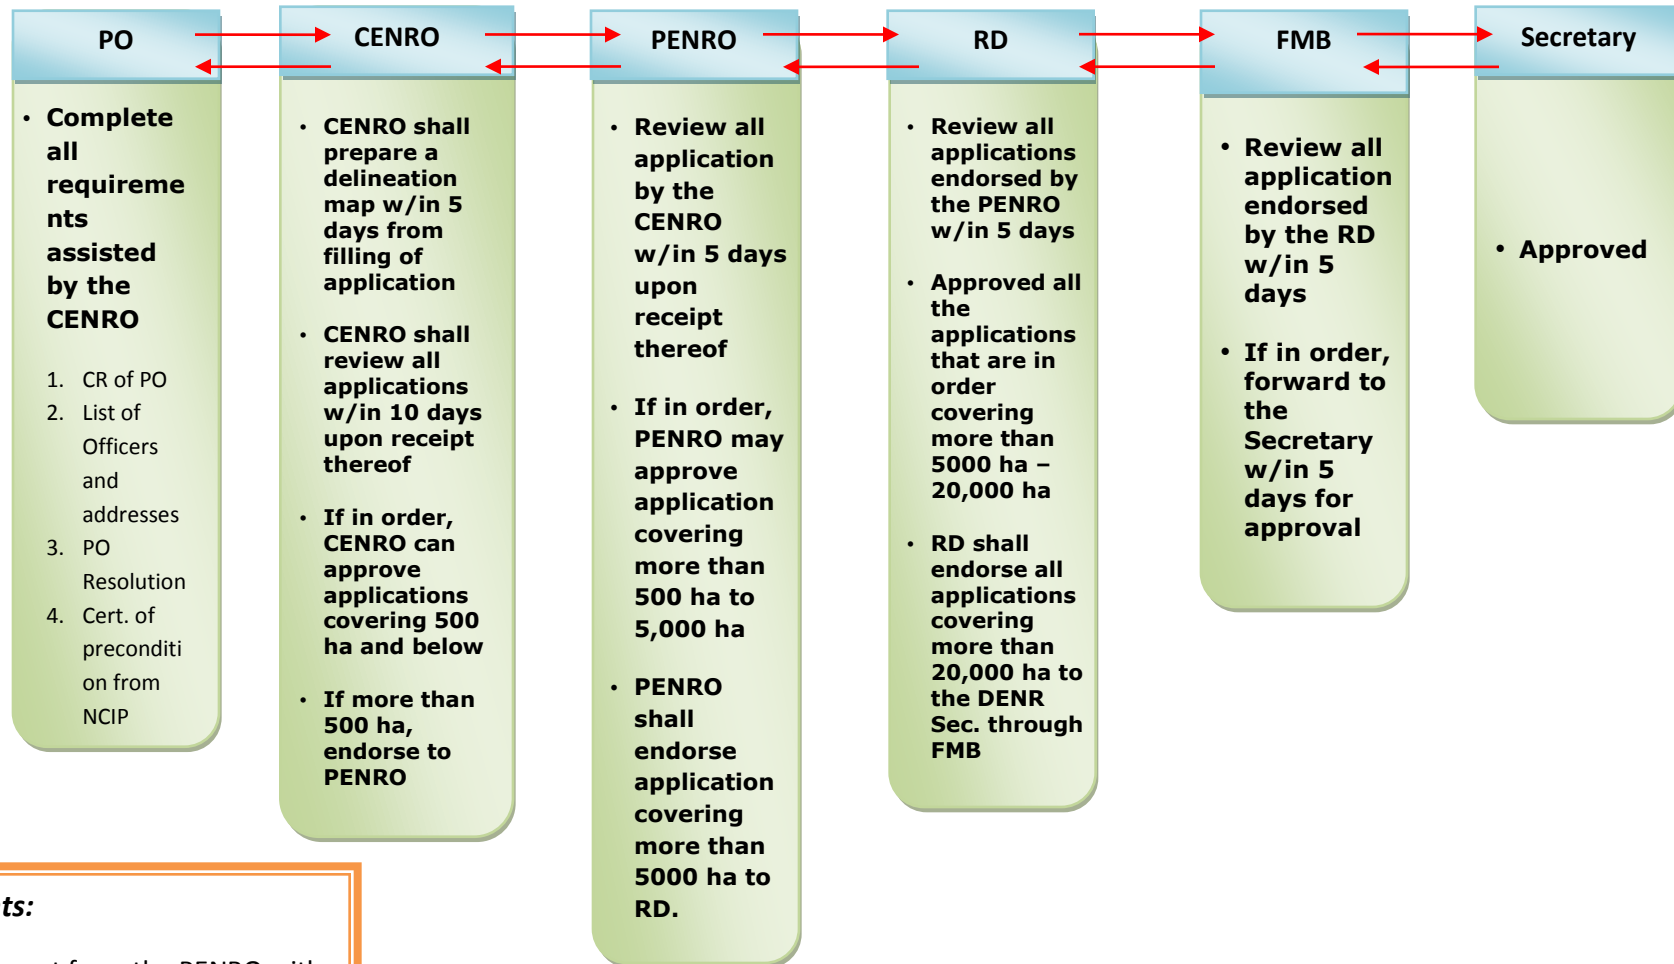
PO

CENRO

PENRO

RD

FMB

Secretary

- Complete all requirements assisted by the CENRO

1. CR of PO
2. List of Officers and addresses
3. PO Resolution
4. Cert. of precondition from NCIP

- CENRO shall prepare a delineation map w/in 5 days from filling of application
- CENRO shall review all applications w/in 10 days upon receipt thereof
- If in order, CENRO can approve applications covering 500 ha and below
- If more than 500 ha, endorse to PENRO

- Review all application by the CENRO w/in 5 days upon receipt thereof
- If in order, PENRO may approve application covering more than 500 ha to 5,000 ha
- PENRO shall endorse application covering more than 5000 ha to RD.

- Review all applications endorsed by the PENRO w/in 5 days
- Approved all the applications that are in order covering more than 5000 ha – 20,000 ha
- RD shall endorse all applications covering more than 20,000 ha to the DENR Sec. through FMB

- Review all application endorsed by the RD w/in 5 days
- If in order, forward to the Secretary w/in 5 days for approval

- Approved

ts:

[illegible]